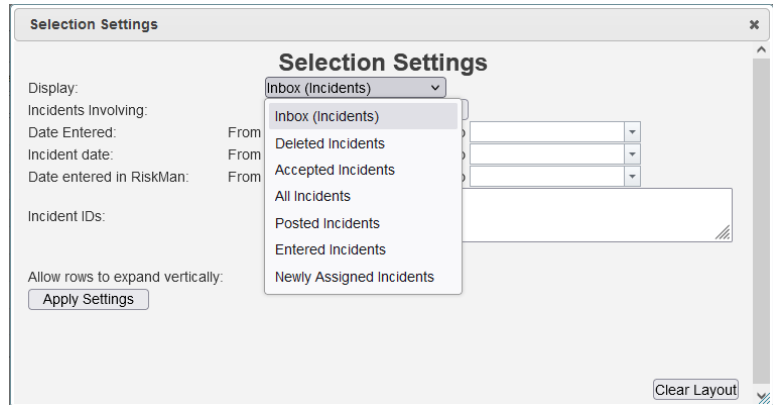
Selection Settings ×

Selection Settings

Display: Inbox (Incidents)

Incidents Involving:

Date Entered: From

Incident date: From

Date entered in RiskMan: From

Incident IDs:

Allow rows to expand vertically:

Apply Settings

Inbox (Incidents)
Deleted Incidents
Accepted Incidents
All Incidents
Posted Incidents
Entered Incidents
Newly Assigned Incidents

Clear Layout